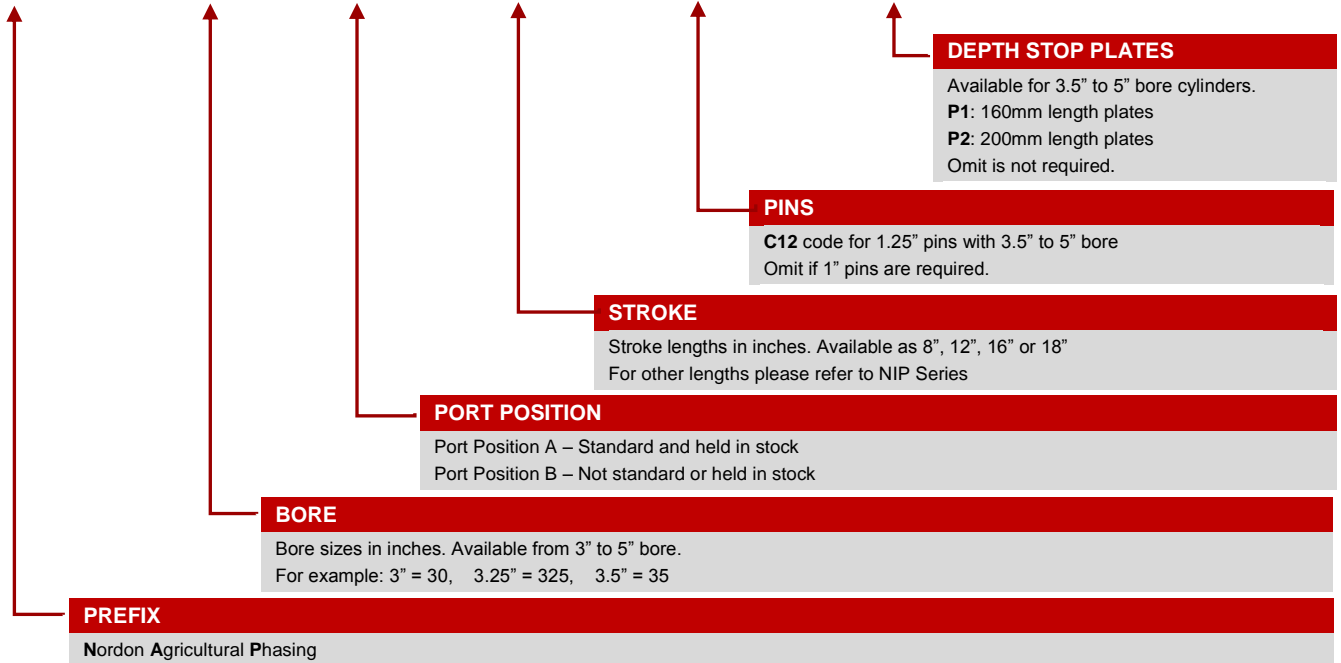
DEPTH STOP PLATES

Available for 3.5” to 5” bore cylinders.
P1: 160mm length plates
P2: 200mm length plates
Omit is not required.

PINS

C12 code for 1.25” pins with 3.5” to 5” bore
Omit if 1” pins are required.

STROKE

Stroke lengths in inches. Available as 8”, 12”, 16” or 18”
For other lengths please refer to NIP Series

PORT POSITION

Port Position A – Standard and held in stock
Port Position B – Not standard or held in stock

BORE

Bore sizes in inches. Available from 3” to 5” bore.
For example: 3” = 30, 3.25” = 325, 3.5” = 35

PREFIX

Nordon Agricultural Phasing